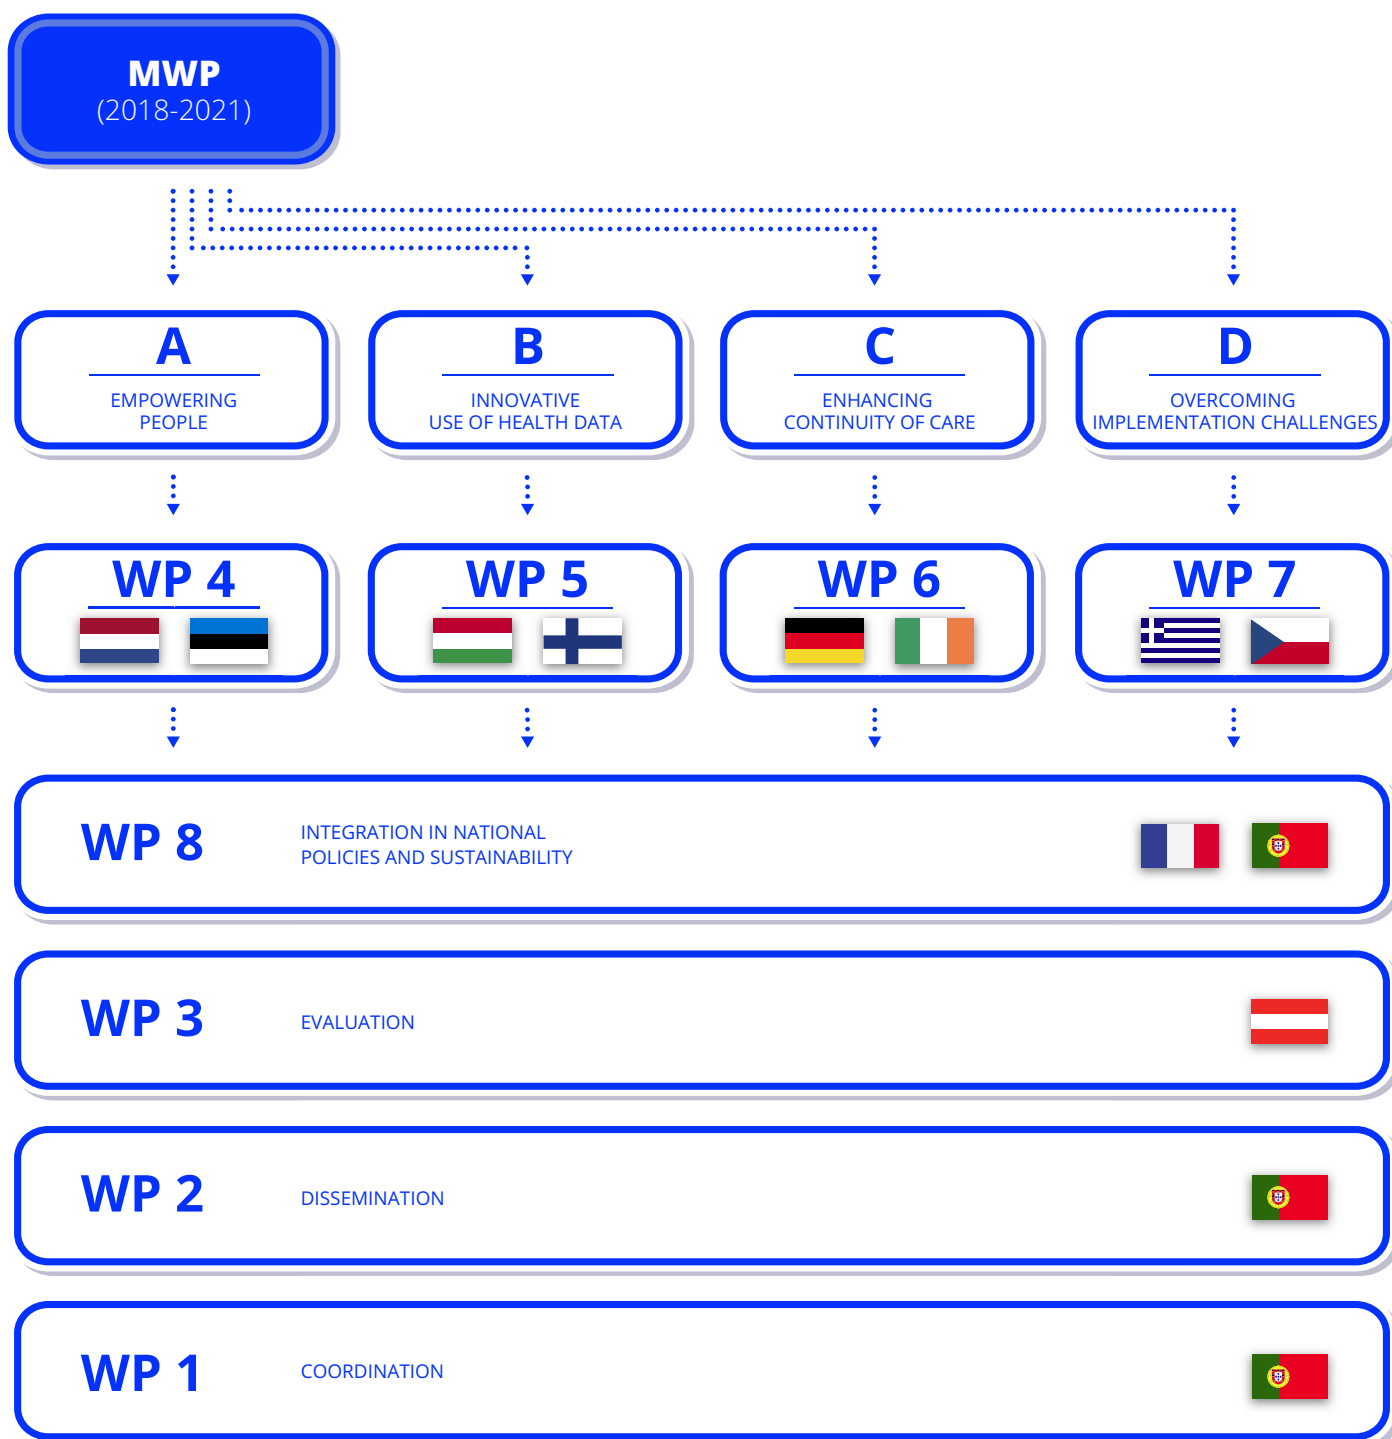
MWP
(2018-2021)

A
EMPOWERING PEOPLE

B
INNOVATIVE USE OF HEALTH DATA

C
ENHANCING CONTINUITY OF CARE

D
OVERCOMING IMPLEMENTATION CHALLENGES

WP 4

WP 5

WP 6

WP 7

WP 8
INTEGRATION IN NATIONAL POLICIES AND SUSTAINABILITY

WP 3
EVALUATION

WP 2
DISSEMINATION

WP 1
COORDINATION